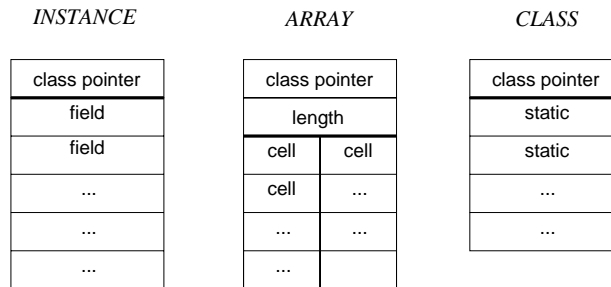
*INSTANCE*

| class pointer |
|---|
| field |
| field |
| ... |
| ... |
| ... |

*ARRAY*

| class pointer | |
|---|---|
| length | |
| cell | cell |
| cell | ... |
| ... | ... |
| ... | |

*CLASS*

| class pointer |
|---|
| static |
| static |
| ... |
| ... |